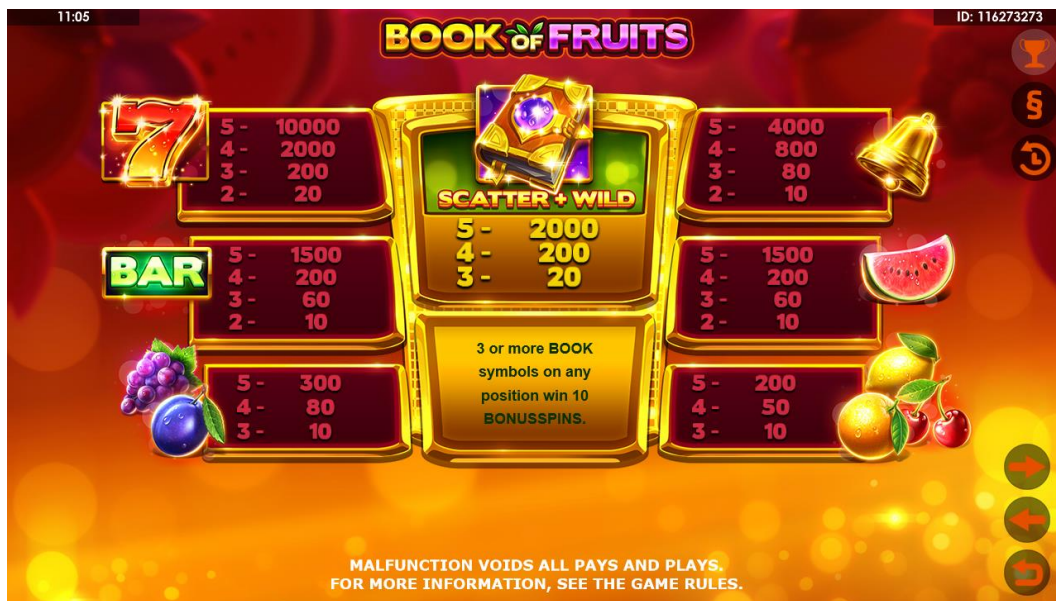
11:05

BOOK OF FRUITS

ID: 116273273

§

5 - 10000
4 - 2000
3 - 200
2 - 20

SCATTER + WILD
5 - 2000
4 - 200
3 - 20

5 - 4000
4 - 800
3 - 80
2 - 10

BAR

5 - 1500
4 - 200
3 - 60
2 - 10

5 - 1500
4 - 200
3 - 60
2 - 10

3 or more BOOK symbols on any position win 10 BONUSSPINS.

5 - 300
4 - 80
3 - 10

5 - 200
4 - 50
3 - 10

MALFUNCTION VOIDS ALL PAYS AND PLAYS.
FOR MORE INFORMATION, SEE THE GAME RULES.